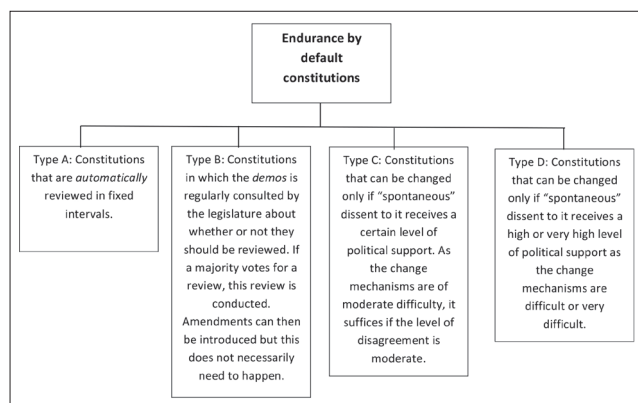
Endurance by default constitutions

Type A: Constitutions that are *automatically* reviewed in fixed intervals.

Type B: Constitutions in which the *demos* is regularly consulted by the legislature about whether or not they should be reviewed. If a majority votes for a review, this review is conducted. Amendments can then be introduced but this does not necessarily need to happen.

Type C: Constitutions that can be changed only if "spontaneous" dissent to it receives a certain level of political support. As the change mechanisms are of moderate difficulty, it suffices if the level of disagreement is moderate.

Type D: Constitutions that can be changed only if "spontaneous" dissent to it receives a high or very high level of political support as the change mechanisms are difficult or very difficult.